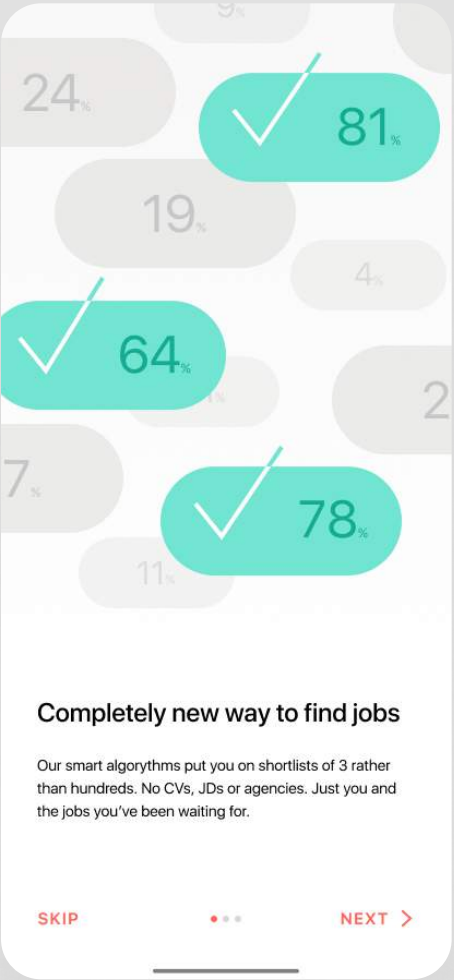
9%

24%

81%

19%

4%

64%

2

7%

78%

11%

Completely new way to find jobs

Our smart algorythms put you on shortlists of 3 rather than hundreds. No CVs, JDs or agencies. Just you and the jobs you've been waiting for.

SKIP

NEXT >